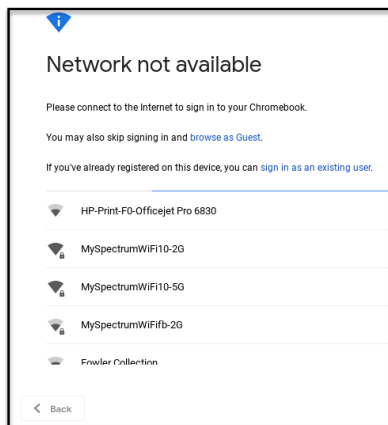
Network not available

Please connect to the Internet to sign in to your Chromebook.

You may also skip signing in and browse as Guest.

If you've already registered on this device, you can sign in as an existing user.

HP-Print-F0-Officejet Pro 6830

MySpectrumWiFi10-2G

MySpectrumWiFi10-5G

MySpectrumWiFifb-2G

Fowler Collection

Back